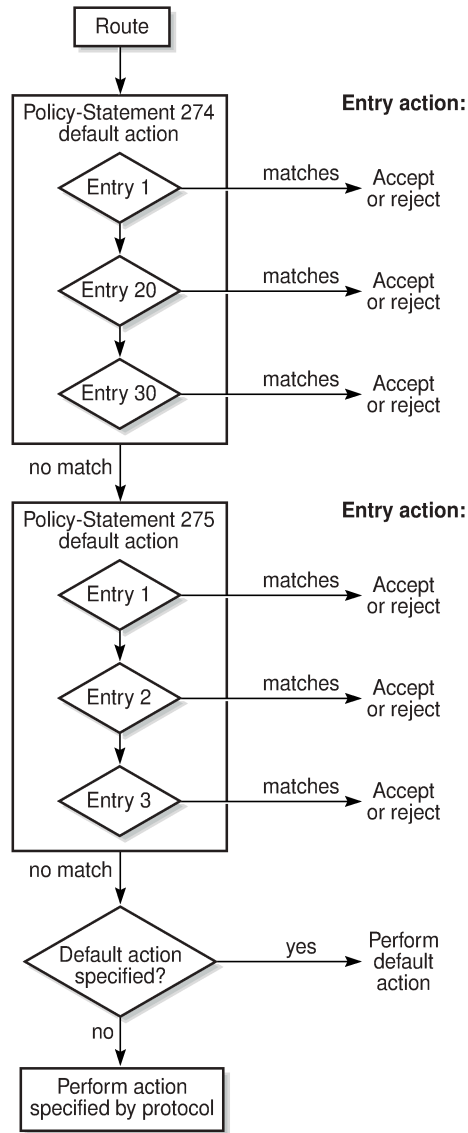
Route

Policy-Statement 274 default action

Entry action:

Entry 1

matches

Accept or reject

Entry 20

matches

Accept or reject

Entry 30

matches

Accept or reject

no match

Policy-Statement 275 default action

Entry action:

Entry 1

matches

Accept or reject

Entry 2

matches

Accept or reject

Entry 3

matches

Accept or reject

no match

Default action specified?

yes

Perform default action

no

Perform action specified by protocol